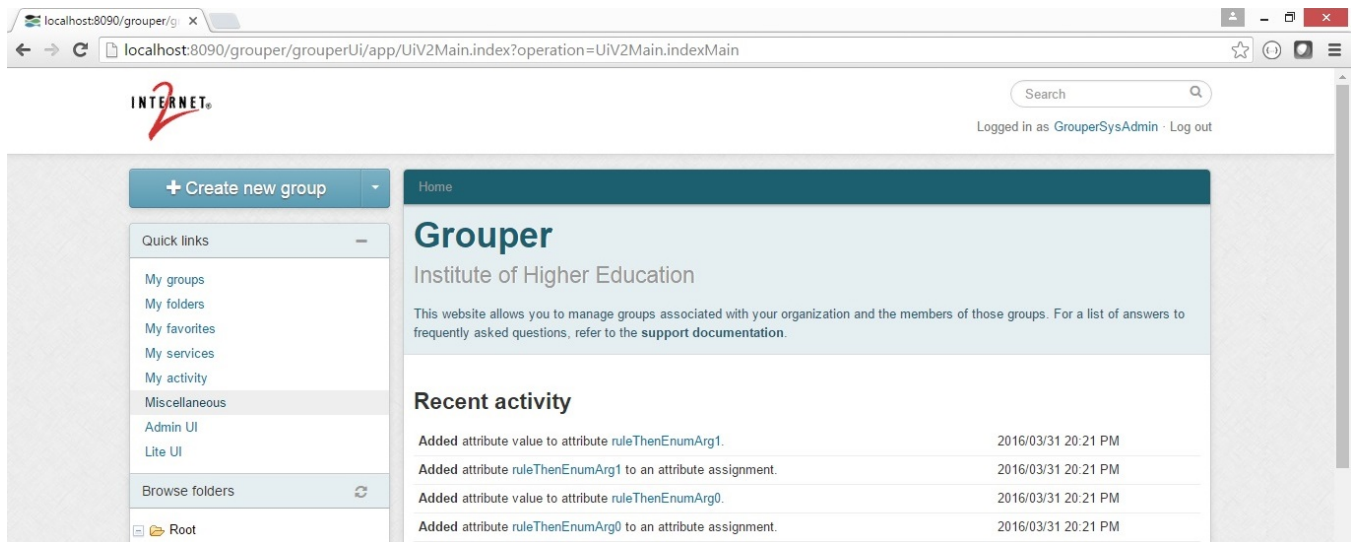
localhost:8090/grouper/g ×

localhost:8090/grouper/grouperUi/app/UiV2Main.index?operation=UiV2Main.indexMain

INTERNET 2

Search

Logged in as GrouperSysAdmin · Log out

+ Create new group

Quick links

My groups
My folders
My favorites
My services
My activity
Miscellaneous
Admin UI
Lite UI

Browse folders

Root

Home

Grouper

Institute of Higher Education

This website allows you to manage groups associated with your organization and the members of those groups. For a list of answers to frequently asked questions, refer to the **support documentation**.

Recent activity

| | |
|---|---|
| **Added** attribute value to attribute ruleThenEnumArg1. | 2016/03/31 20:21 PM |
| **Added** attribute ruleThenEnumArg1 to an attribute assignment. | 2016/03/31 20:21 PM |
| **Added** attribute value to attribute ruleThenEnumArg0. | 2016/03/31 20:21 PM |
| **Added** attribute ruleThenEnumArg0 to an attribute assignment. | 2016/03/31 20:21 PM |